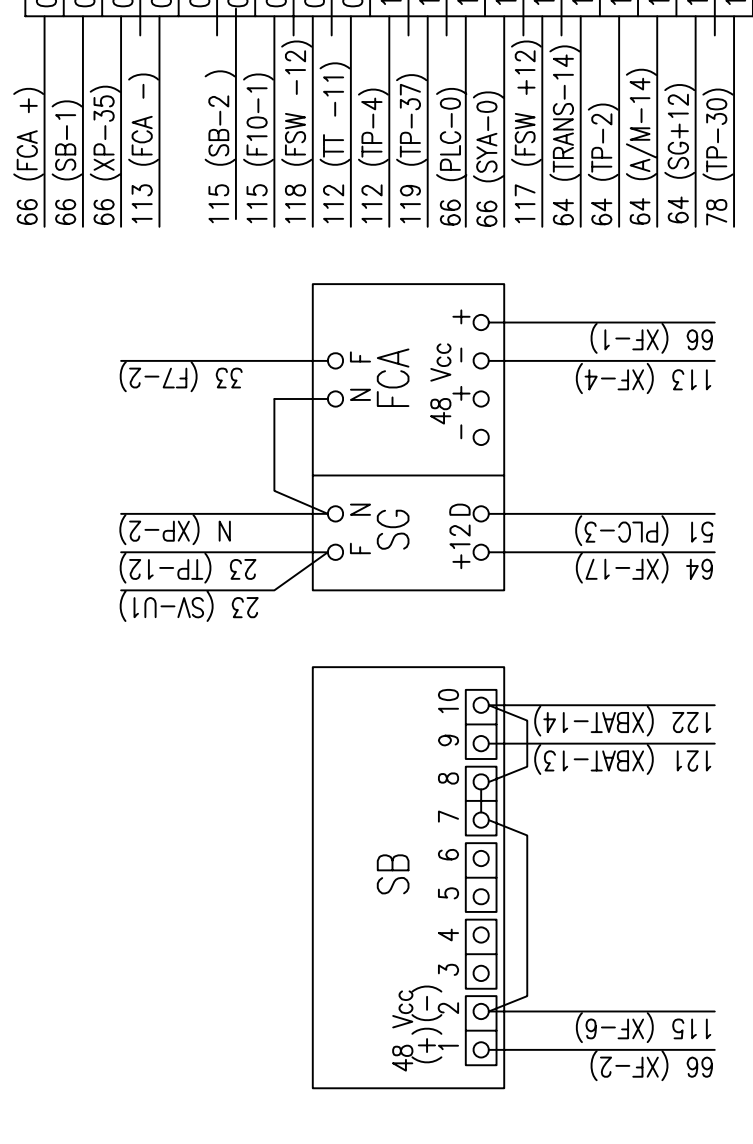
66 (FCA +)
66 (SB-1)
66 (XP-35)
113 (FCA -)
115 (SB-2)
115 (F10-1)
118 (FSW -12)
112 (TT -11)
112 (TP-4)
119 (TP-37)
66 (PLC-0)
66 (SYA-0)
117 (FSW +12)
64 (TRANS-14)
64 (TP-2)
64 (A/M-14)
64 (SG+12)
78 (TP-30)

33 (F7-2)
F N
FCA
48 Vcc
- + - +
66 (XF-1)
113 (XF-4)

N (XP-2)
23 (TP-12)
23 (SV-U1)
F N
SG
+12 D
51 (PLC-3)
64 (XF-17)

SB
48 Vcc
(+) (-)
1 2 3 4 5 6 7 8 9 10
122 (XBAT-14)
121 (XBAT-13)
115 (XF-6)
66 (XF-2)